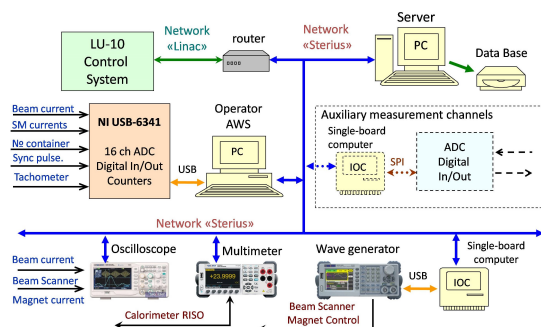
Network «Linac»

router

Network «Sterius»

Server

PC

Data Base

LU-10 Control System

Beam current

SM currents

№ container

Sync pulse.

Tachometer

NI USB-6341

16 ch ADC Digital In/Out Counters

Operator AWS

PC

USB

Auxiliary measurement channels

Single-board computer

IOC

SPI

ADC Digital In/Out

Network «Sterius»

Oscilloscope

Multimeter

+23.9999

Wave generator

Single-board computer

Beam current

Beam Scanner

Magnet current

USB

IOC

Calorimeter RISO

Beam Scanner Magnet Control